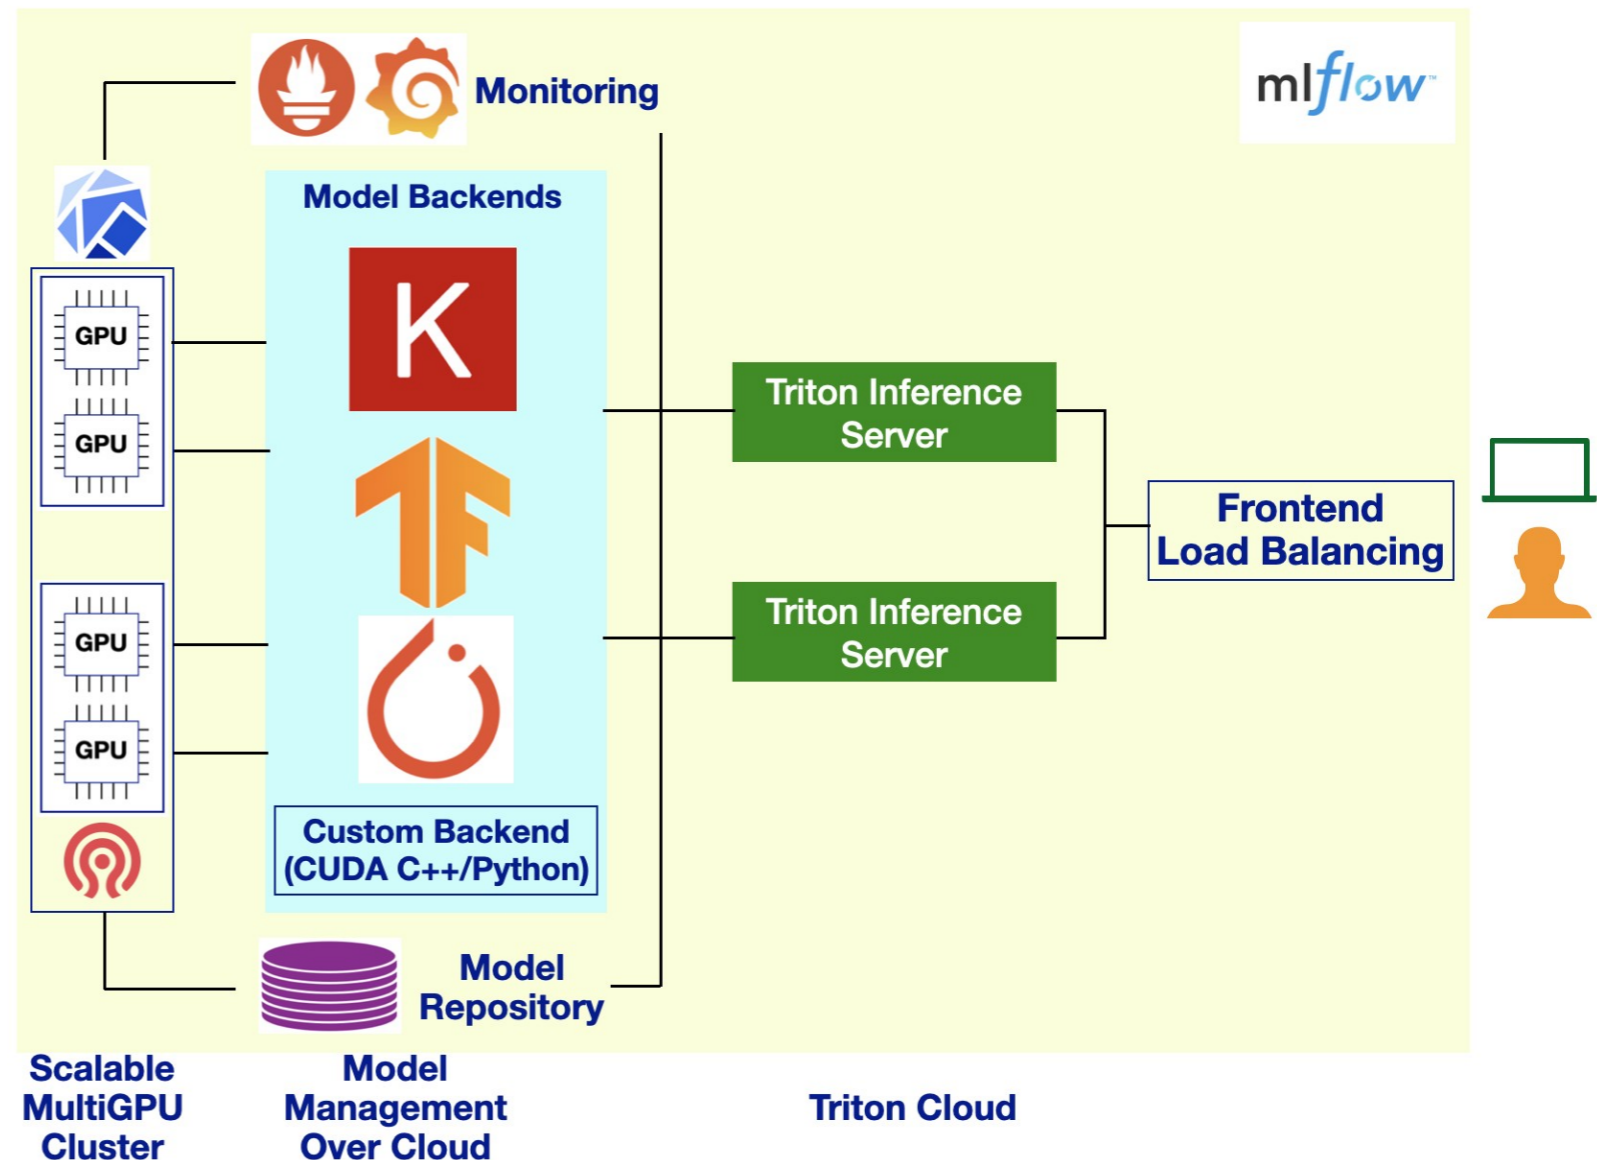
Monitoring

mlflow

Model Backends

K

GPU

GPU

GPU

GPU

Custom Backend (CUDA C++/Python)

Triton Inference Server

Triton Inference Server

Frontend Load Balancing

Model Repository

Scalable MultiGPU Cluster

Model Management Over Cloud

Triton Cloud